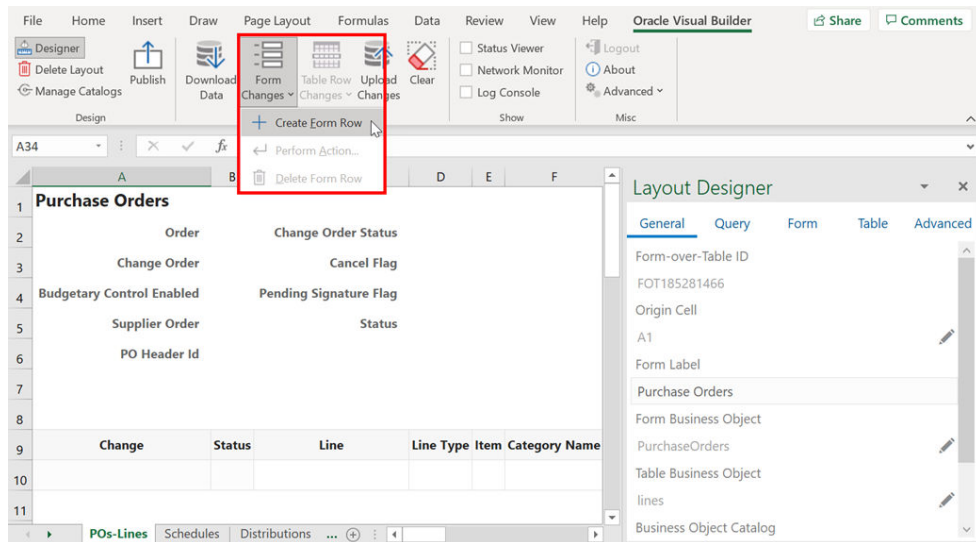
File Home Insert Draw Page Layout Formulas Data Review View Help Oracle Visual Builder

Share Comments

Designer
Delete Layout
Manage Catalogs
Publish
Design

Download Data

Form Changes

Table Row Changes

Upload Changes

Clear

Create Form Row
Perform Action...
Delete Form Row

Status Viewer
Network Monitor
Log Console
Show

Logout
About
Advanced
Misc

A34

fx

| | A | B | C | D | E | F |
|---|---|---|---|---|---|---|
| 1 | Purchase Orders | | | | | |
| 2 | Order | | Change Order Status | | | |
| 3 | Change Order | | Cancel Flag | | | |
| 4 | Budgetary Control Enabled | | Pending Signature Flag | | | |
| 5 | Supplier Order | | Status | | | |
| 6 | PO Header Id | | | | | |
| 7 | | | | | | |
| 8 | | | | | | |
| 9 | Change | Status | Line | Line Type | Item | Category Name |
| 10 | | | | | | |
| 11 | | | | | | |

POs-Lines Schedules Distributions ...

Layout Designer

General Query Form Table Advanced

Form-over-Table ID
FOT185281466
Origin Cell
A1
Form Label
Purchase Orders
Form Business Object
PurchaseOrders
Table Business Object
lines
Business Object Catalog